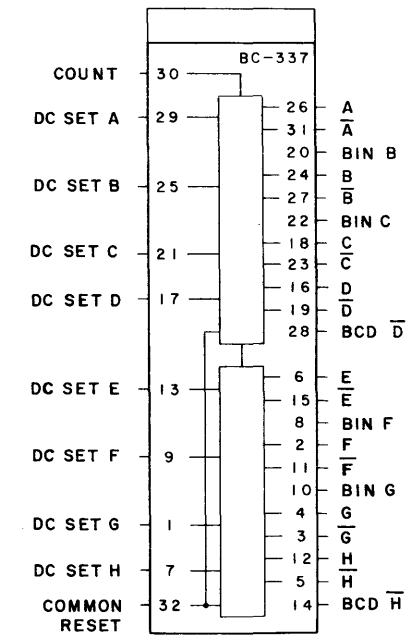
BC-337

COUNT 30
DC SET A 29
DC SET B 25
DC SET C 21
DC SET D 17
DC SET E 13
DC SET F 9
DC SET G 1
DC SET H 7
COMMON RESET 32

26 A
31 $\overline{A}$
20 BIN B
24 B
27 $\overline{B}$
22 BIN C
18 C
23 $\overline{C}$
16 D
19 $\overline{D}$
28 BCD $\overline{D}$
6 E
15 $\overline{E}$
8 BIN F
2 F
11 $\overline{F}$
10 BIN G
4 G
3 $\overline{G}$
12 H
5 $\overline{H}$
14 BCD $\overline{H}$